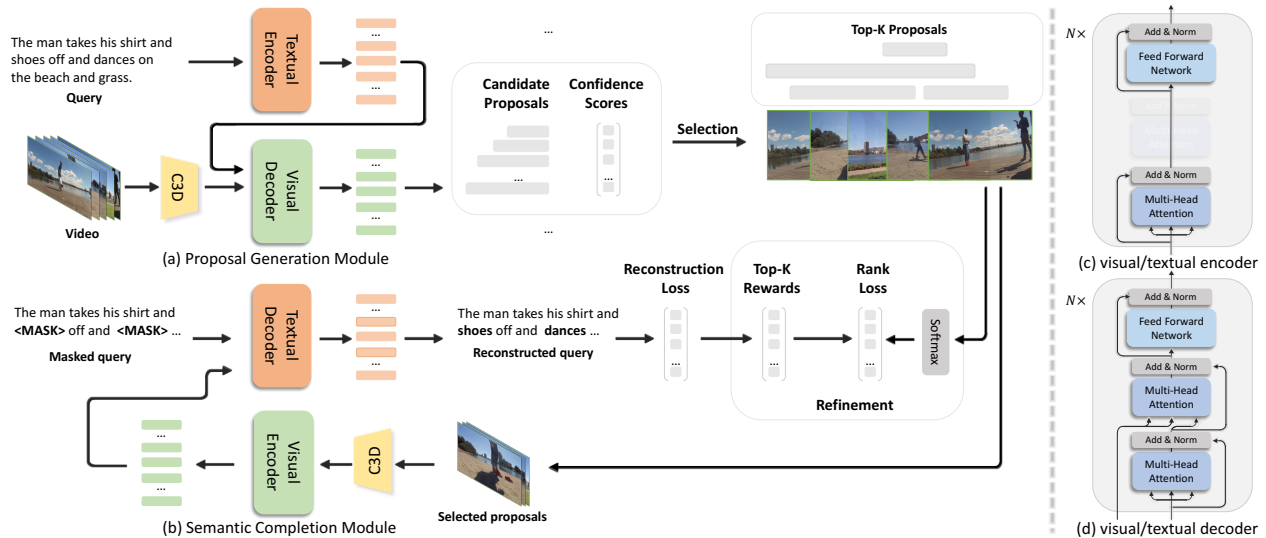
The man takes his shirt and shoes off and dances on the beach and grass.
Query

Textual Encoder

...

...

...

Candidate Proposals

Confidence Scores

...

...

...

Top-K Proposals

Selection

Video

C3D

Visual Decoder

(a) Proposal Generation Module

Reconstruction Loss

Top-K Rewards

Rank Loss

The man takes his shirt and <MASK> off and <MASK> ...
Masked query

Textual Decoder

The man takes his shirt and shoes off and dances ...
Reconstructed query

Softmax

Refinement

Visual Encoder

C3D

Selected proposals

(b) Semantic Completion Module

$N\times$

Add & Norm

Feed Forward Network

Add & Norm

Multi-Head Attention

(c) visual/textual encoder

$N\times$

Add & Norm

Feed Forward Network

Add & Norm

Multi-Head Attention

Add & Norm

Multi-Head Attention

(d) visual/textual decoder